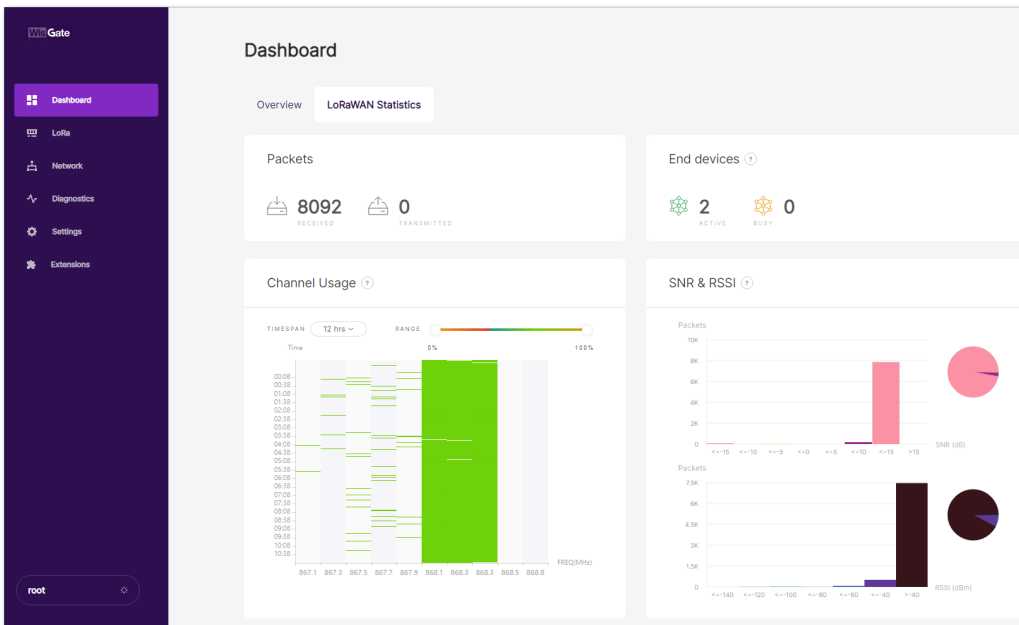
WisGate

Dashboard
LoRa
Network
Diagnostics
Settings
Extensions

root

Dashboard

Overview
LoRaWAN Statistics

Packets

8092
RECEIVED

0
TRANSMITTED

End devices ?

2
ACTIVE

0
BUSY

Channel Usage ?

TIMESPAN 12 hrs
RANGE
Time
0%
100%

00:08
00:38
01:08
01:38
02:08
02:38
03:08
03:38
04:08
04:38
05:08
05:38
06:08
06:38
07:08
07:38
08:08
08:38
09:08
09:38
10:08
10:38

867.1 867.3 867.5 867.7 867.9 868.1 868.3 868.3 868.5 868.8
FREQ(MHz)

SNR & RSSI ?

Packets
10K
8K
6K
4K
2K
0
<-15 <-10 <-5 <0 <5 <10 <=15 >15
SNR (dB)

Packets
7.5K
6K
4.5K
3K
1.5K
0
<-140 <-120 <-100 <-80 <-60 <-40 >-40
RSSI (dBm)